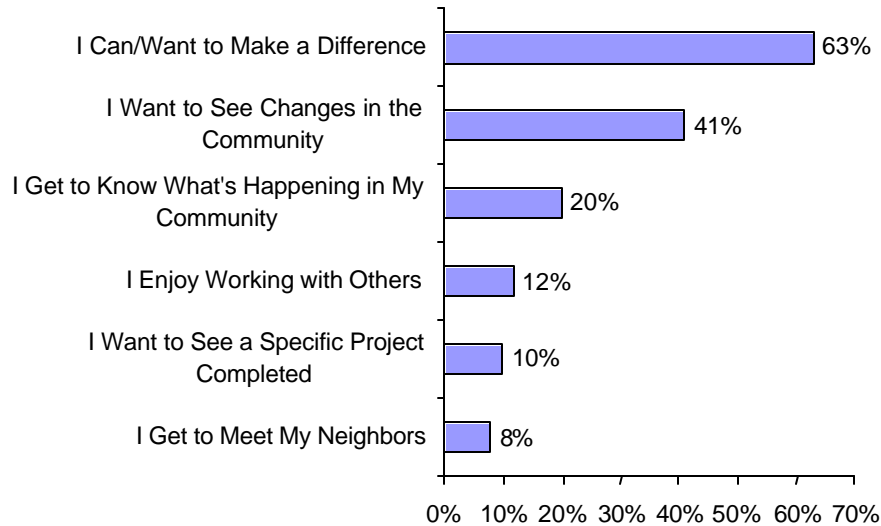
I Can/Want to Make a Difference 63%

I Want to See Changes in the Community 41%

I Get to Know What's Happening in My Community 20%

I Enjoy Working with Others 12%

I Want to See a Specific Project Completed 10%

I Get to Meet My Neighbors 8%

0% 10% 20% 30% 40% 50% 60% 70%